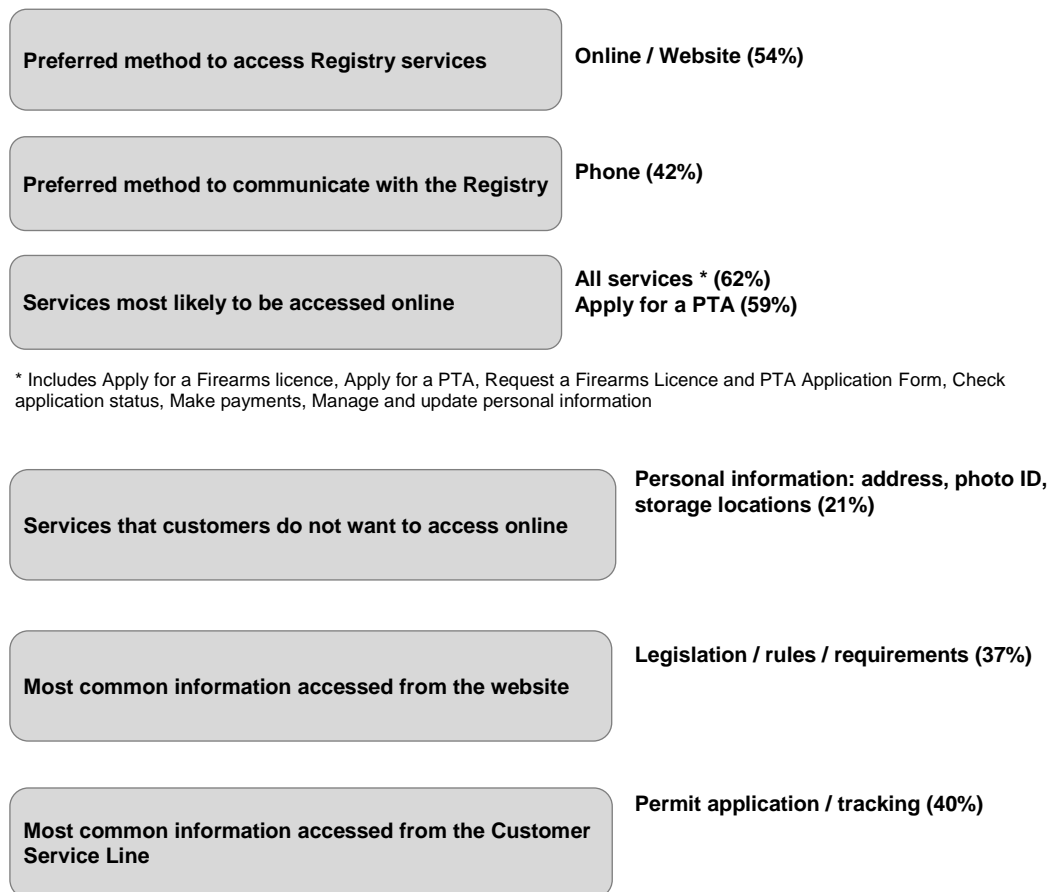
Preferred method to access Registry services

Online / Website (54%)

Preferred method to communicate with the Registry

Phone (42%)

Services most likely to be accessed online

All services * (62%)
Apply for a PTA (59%)

* Includes Apply for a Firearms licence, Apply for a PTA, Request a Firearms Licence and PTA Application Form, Check application status, Make payments, Manage and update personal information

Services that customers do not want to access online

Personal information: address, photo ID, storage locations (21%)

Most common information accessed from the website

Legislation / rules / requirements (37%)

Most common information accessed from the Customer Service Line

Permit application / tracking (40%)